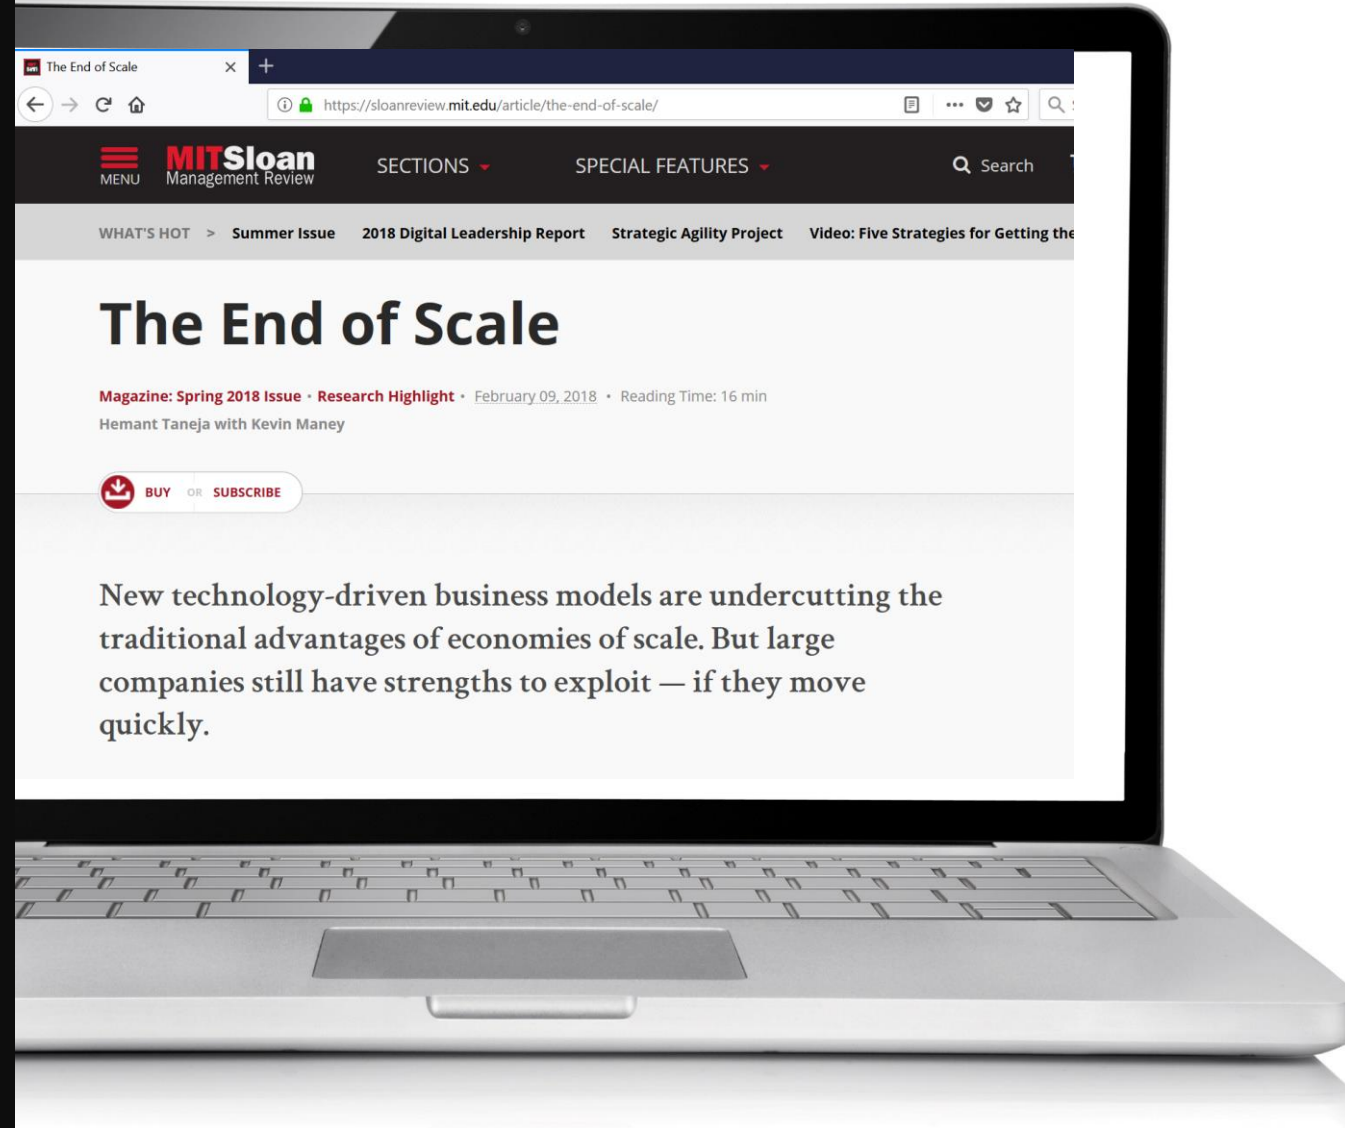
The End of Scale ×
+
https://sloanreview.mit.edu/article/the-end-of-scale/

MENU
MITSloan Management Review
SECTIONS
SPECIAL FEATURES
Search

WHAT'S HOT > Summer Issue 2018 Digital Leadership Report Strategic Agility Project Video: Five Strategies for Getting the

The End of Scale

Magazine: Spring 2018 Issue • Research Highlight • February 09, 2018 • Reading Time: 16 min
Hemant Taneja with Kevin Maney

BUY OR SUBSCRIBE

New technology-driven business models are undercutting the traditional advantages of economies of scale. But large companies still have strengths to exploit — if they move quickly.